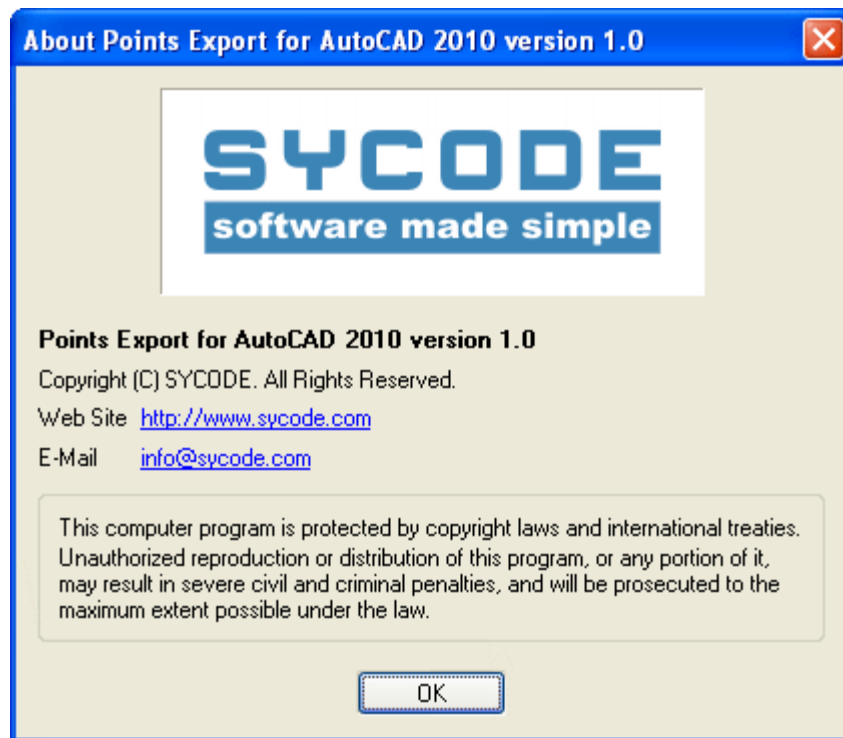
About Points Export for AutoCAD 2010 version 1.0

SYCODE
software made simple

Points Export for AutoCAD 2010 version 1.0

Copyright (C) SYCODE. All Rights Reserved.

Web Site http://www.sycode.com

E-Mail info@sycode.com

This computer program is protected by copyright laws and international treaties. Unauthorized reproduction or distribution of this program, or any portion of it, may result in severe civil and criminal penalties, and will be prosecuted to the maximum extent possible under the law.

OK